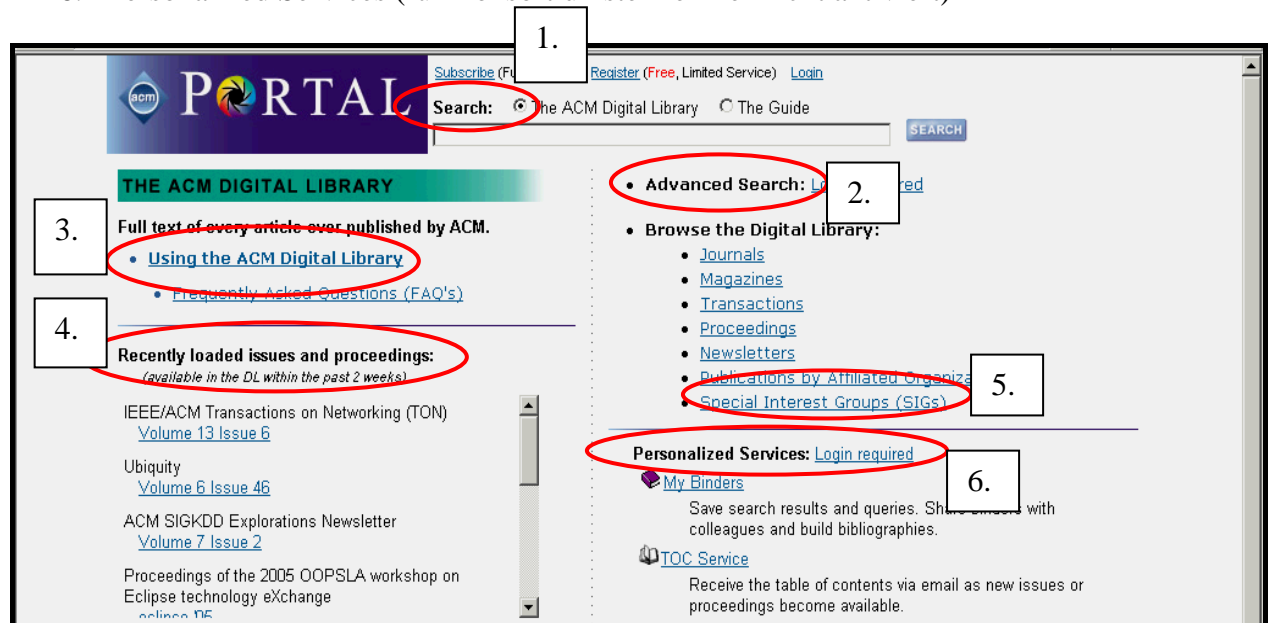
1.

acm PORTAL

Subscribe (Fu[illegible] Register (Free, Limited Service) Login

Search: The ACM Digital Library The Guide

SEARCH

THE ACM DIGITAL LIBRARY

3.

Full text of every article ever published by ACM.

• Using the ACM Digital Library

• Frequently Asked Questions (FAQ's)

4.

Recently loaded issues and proceedings:

(available in the DL within the past 2 weeks)

IEEE/ACM Transactions on Networking (TON)
Volume 13 Issue 6

Ubiquity
Volume 6 Issue 46

ACM SIGKDD Explorations Newsletter
Volume 7 Issue 2

Proceedings of the 2005 OOPSLA workshop on Eclipse technology eXchange
eclipse '05

• Advanced Search: L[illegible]red

2.

• Browse the Digital Library:

• Journals
• Magazines
• Transactions
• Proceedings
• Newsletters
• Publications by Affiliated Organiza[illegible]
• Special Interest Groups (SIGs)

5.

Personalized Services: Login required

6.

My Binders

Save search results and queries. Sha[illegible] with colleagues and build bibliographies.

TOC Service

Receive the table of contents via email as new issues or proceedings become available.